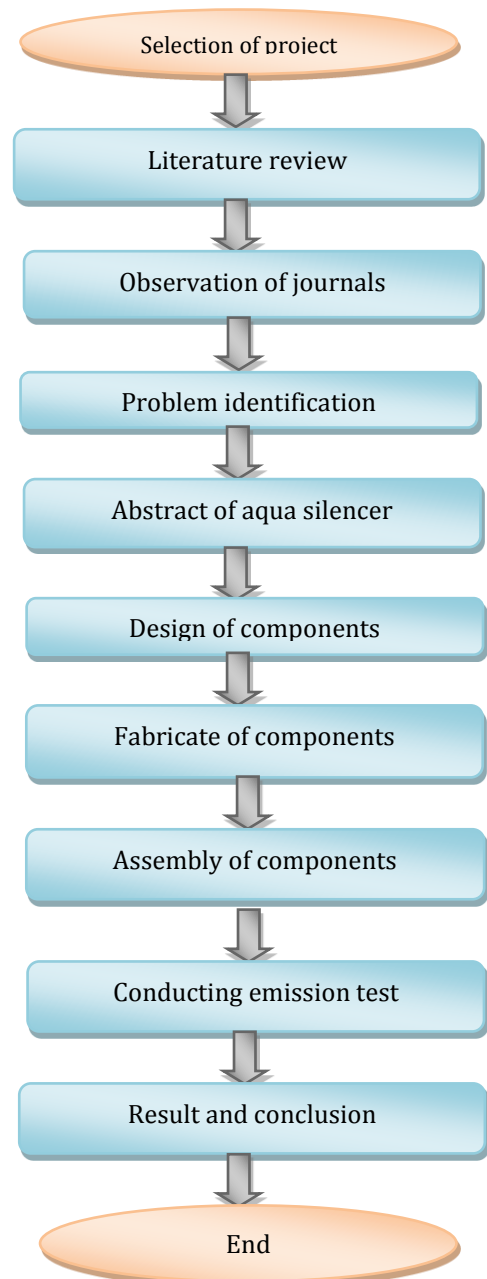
Selection of project

Literature review

Observation of journals

Problem identification

Abstract of aqua silencer

Design of components

Fabricate of components

Assembly of components

Conducting emission test

Result and conclusion

End